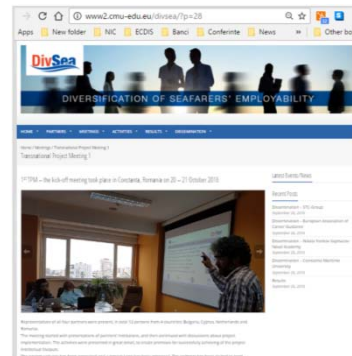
C ⓘ www2.cmu-edu.eu/divsea/?p=28

Apps New folder NIC ECDIS Banci Conferinte News » Other bo

DivSea

DIVERSIFICATION OF SEAFARERS' EMPLOYABILITY

HOME PARTNERS MEETINGS ACTIVITIES RESULTS DISSEMINATION

Home / Meetings / Transnational Project Meeting 1

Transnational Project Meeting 1

1st TPM – the kick-off meeting took place in Constanta, Romania on 20 – 21 October 2016

Latest Events/News

Recent Posts

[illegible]

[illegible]

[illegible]

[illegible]

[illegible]